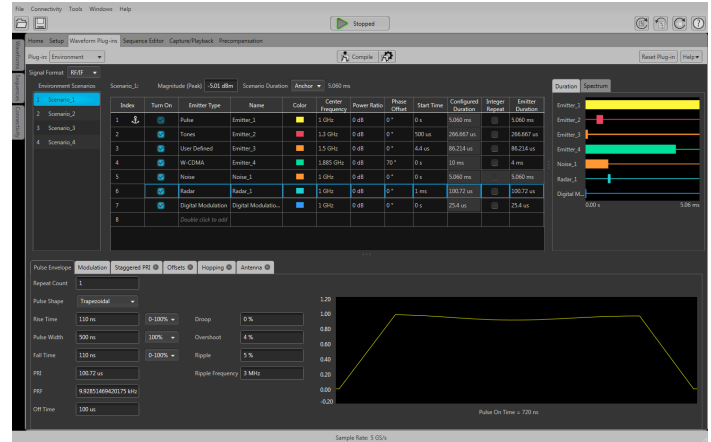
File Connectivity Tools Windows Help

Stopped

Home Setup Waveform Plug-ins Sequence Editor Capture/Playback Precompensation

Plug-in: Environment

Compile

Reset Plug-in Help

Waveform Sequences Connectivity

Signal Format RF/IF

Environment Scenarios
1 Scenario_1
2 Scenario_2
3 Scenario_3
4 Scenario_4

Scenario_1: Magnitude (Peak) -5.01 dBm Scenario Duration Anchor 5.060 ms

| Index | Turn On | Emitter Type | Name | Color | Center Frequency | Power Ratio | Phase Offset | Start Time | Configured Duration | Integer Repeat | Emitter Duration |
|---|---|---|---|---|---|---|---|---|---|---|---|
| 1 | | Pulse | Emitter_1 | | 1 GHz | 0 dB | 0 ° | 0 s | 5.060 ms | | 5.060 ms |
| 2 | | Tones | Emitter_2 | | 1.3 GHz | 0 dB | 0 ° | 500 us | 266.667 us | | 266.667 us |
| 3 | | User Defined | Emitter_3 | | 1.5 GHz | 0 dB | 0 ° | 4.4 us | 86.214 us | | 86.214 us |
| 4 | | W-CDMA | Emitter_4 | | 1.885 GHz | 0 dB | 70 ° | 0 s | 10 ms | | 4 ms |
| 5 | | Noise | Noise_1 | | 1 GHz | 0 dB | 0 ° | 0 s | 5.060 ms | | 5.060 ms |
| 6 | | Radar | Radar_1 | | 1 GHz | 0 dB | 0 ° | 1 ms | 100.72 us | | 100.72 us |
| 7 | | Digital Modulation | Digital Modulatio... | | 1 GHz | 0 dB | 0 ° | 0 s | 25.4 us | | 25.4 us |
| 8 | | Double click to add | | | | | | | | | |

Duration Spectrum

Emitter_1
Emitter_2
Emitter_3
Emitter_4
Noise_1
Radar_1
Digital M...
0.00 s 5.06 ms

Pulse Envelope Modulation Staggered PRI Offsets Hopping Antenna

Repeat Count 1
Pulse Shape Trapezoidal
Rise Time 110 ns 0-100%
Pulse Width 500 ns 100%
Fall Time 110 ns 0-100%
PRI 100.72 us
PRF 9.92851469420175 kHz
Off Time 100 us

Droop 0 %
Overshoot 4 %
Ripple 5 %
Ripple Frequency 3 MHz

1.20
1.00
0.80
0.60
0.40
0.20
0.00
-0.20

Pulse On Time = 720 ns

Sample Rate: 5 GS/s